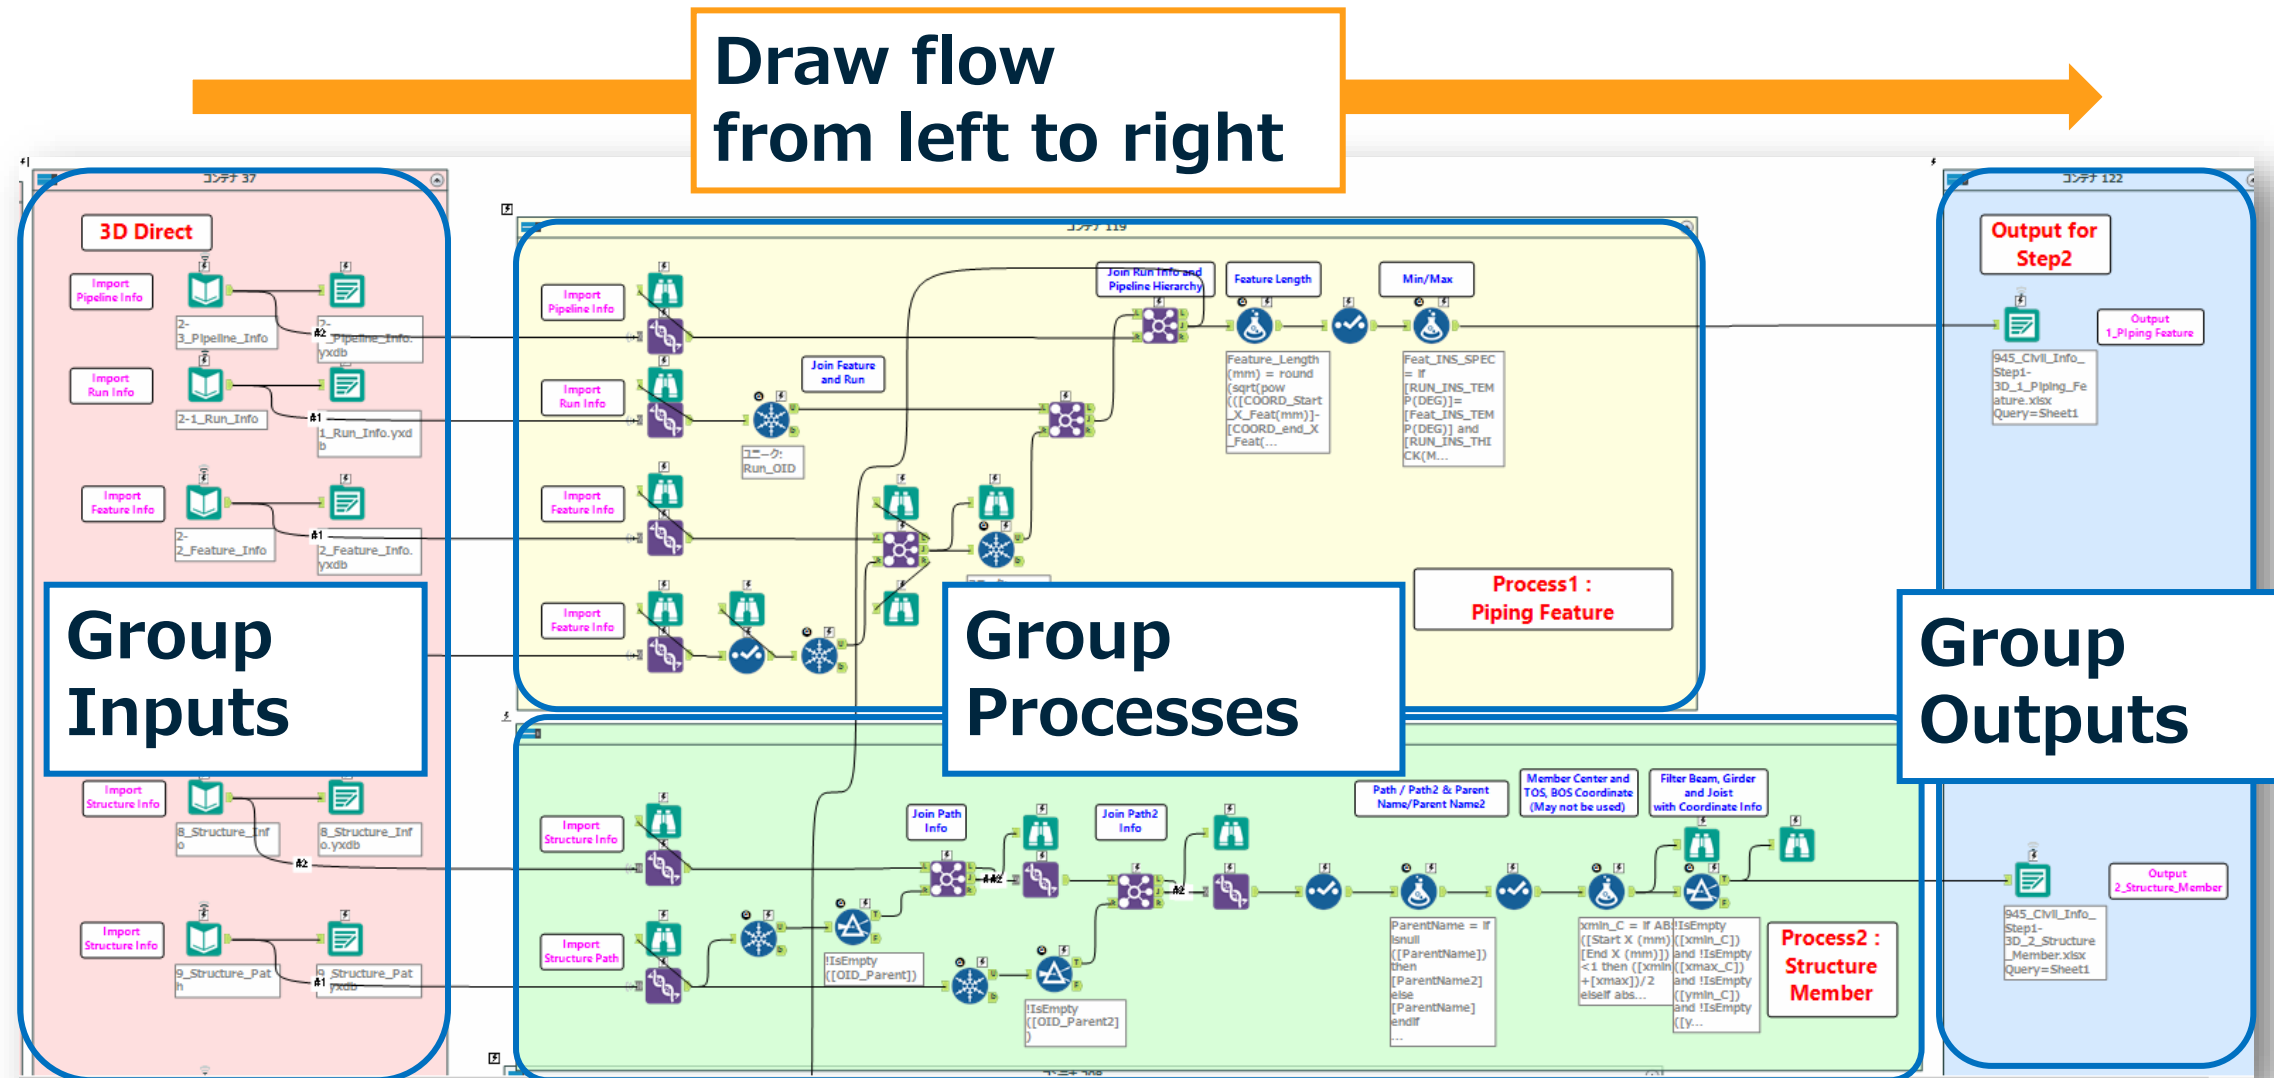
Draw flow from left to right

コンテナ 37

3D Direct

Import Pipeline Info

2-3_Pipeline_Info

#2

2-_Pipeline_Info.yxdb

Import Run Info

2-1_Run_Info

#1

1_Run_Info.yxdb

Import Feature Info

2-2_Feature_Info

#1

2_Feature_Info.yxdb

Group Inputs

Import Structure Info

8_Structure_Info

8_Structure_Info.yxdb

#2

Import Structure Info

9_Structure_Path

#1

9_Structure_Path.yxdb

コンテナ 119

Import Pipeline Info

Import Run Info

Join Feature and Run

ユニーク: Run_OID

Import Feature Info

Import Feature Info

Join Run Info and Pipeline Hierarchy

Feature Length

Min/Max

Feature_Length (mm) = round (sqrt(pow (([COORD_Start_X_Feat(mm)]-[COORD_end_X_Feat(...

Feat_INS_SPEC = If [RUN_INS_TEMP(DEG)]= [Feat_INS_TEMP(DEG)] and [RUN_INS_THICK(M...

Process1 : Piping Feature

Group Processes

Import Structure Info

Import Structure Path

Join Path Info

Join Path2 Info

#2

#2

Path / Path2 & Parent Name/Parent Name2

Member Center and TOS, BOS Coordinate (May not be used)

Filter Beam, Girder and Joist with Coordinate Info

!IsEmpty([OID_Parent])

!IsEmpty([OID_Parent2])

ParentName = If IsNull([ParentName]) then [ParentName2] else [ParentName] endif ...

xmin_C = If AB([Start X (mm)] [End X (mm)]) <1 then ([xmin]+[xmax])/2 elseif abs...

!IsEmpty([xmin_C]) and !IsEmpty([xmax_C]) and !IsEmpty([ymin_C]) and !IsEmpty([y...

Process2 : Structure Member

コンテナ 122

Output for Step2

Output 1_Piping Feature

945_Civil_Info_Step1-3D_1_Piping_Feature.xlsx Query=Sheet1

Group Outputs

Output 2_Structure_Member

945_Civil_Info_Step1-3D_2_Structure_Member.xlsx Query=Sheet1